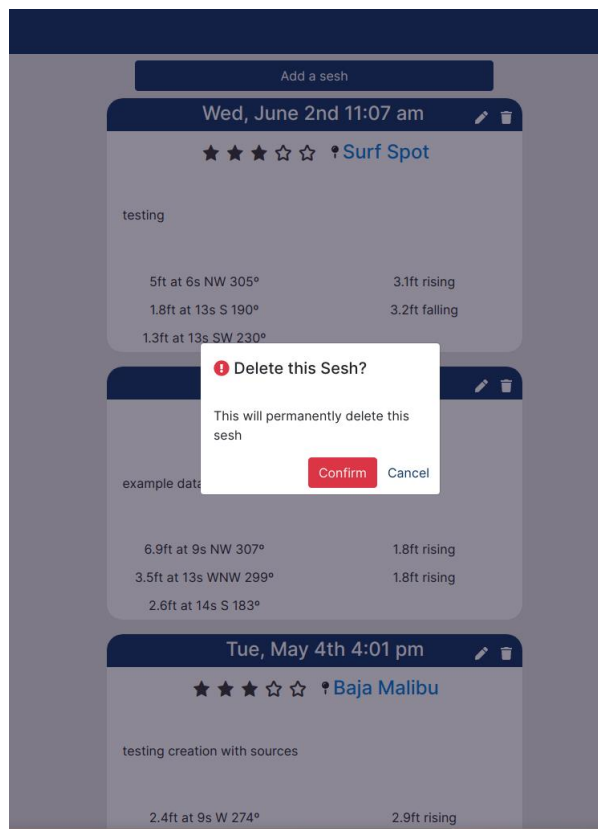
Add a sesh

Wed, June 2nd 11:07 am

★★★☆☆ Surf Spot

testing

5ft at 6s NW 305°
3.1ft rising
1.8ft at 13s S 190°
3.2ft falling
1.3ft at 13s SW 230°

Delete this Sesh?

This will permanently delete this sesh

Confirm Cancel

example data

6.9ft at 9s NW 307°
1.8ft rising
3.5ft at 13s WNW 299°
1.8ft rising
2.6ft at 14s S 183°

Tue, May 4th 4:01 pm

★★★☆☆ Baja Malibu

testing creation with sources

2.4ft at 9s W 274°
2.9ft rising